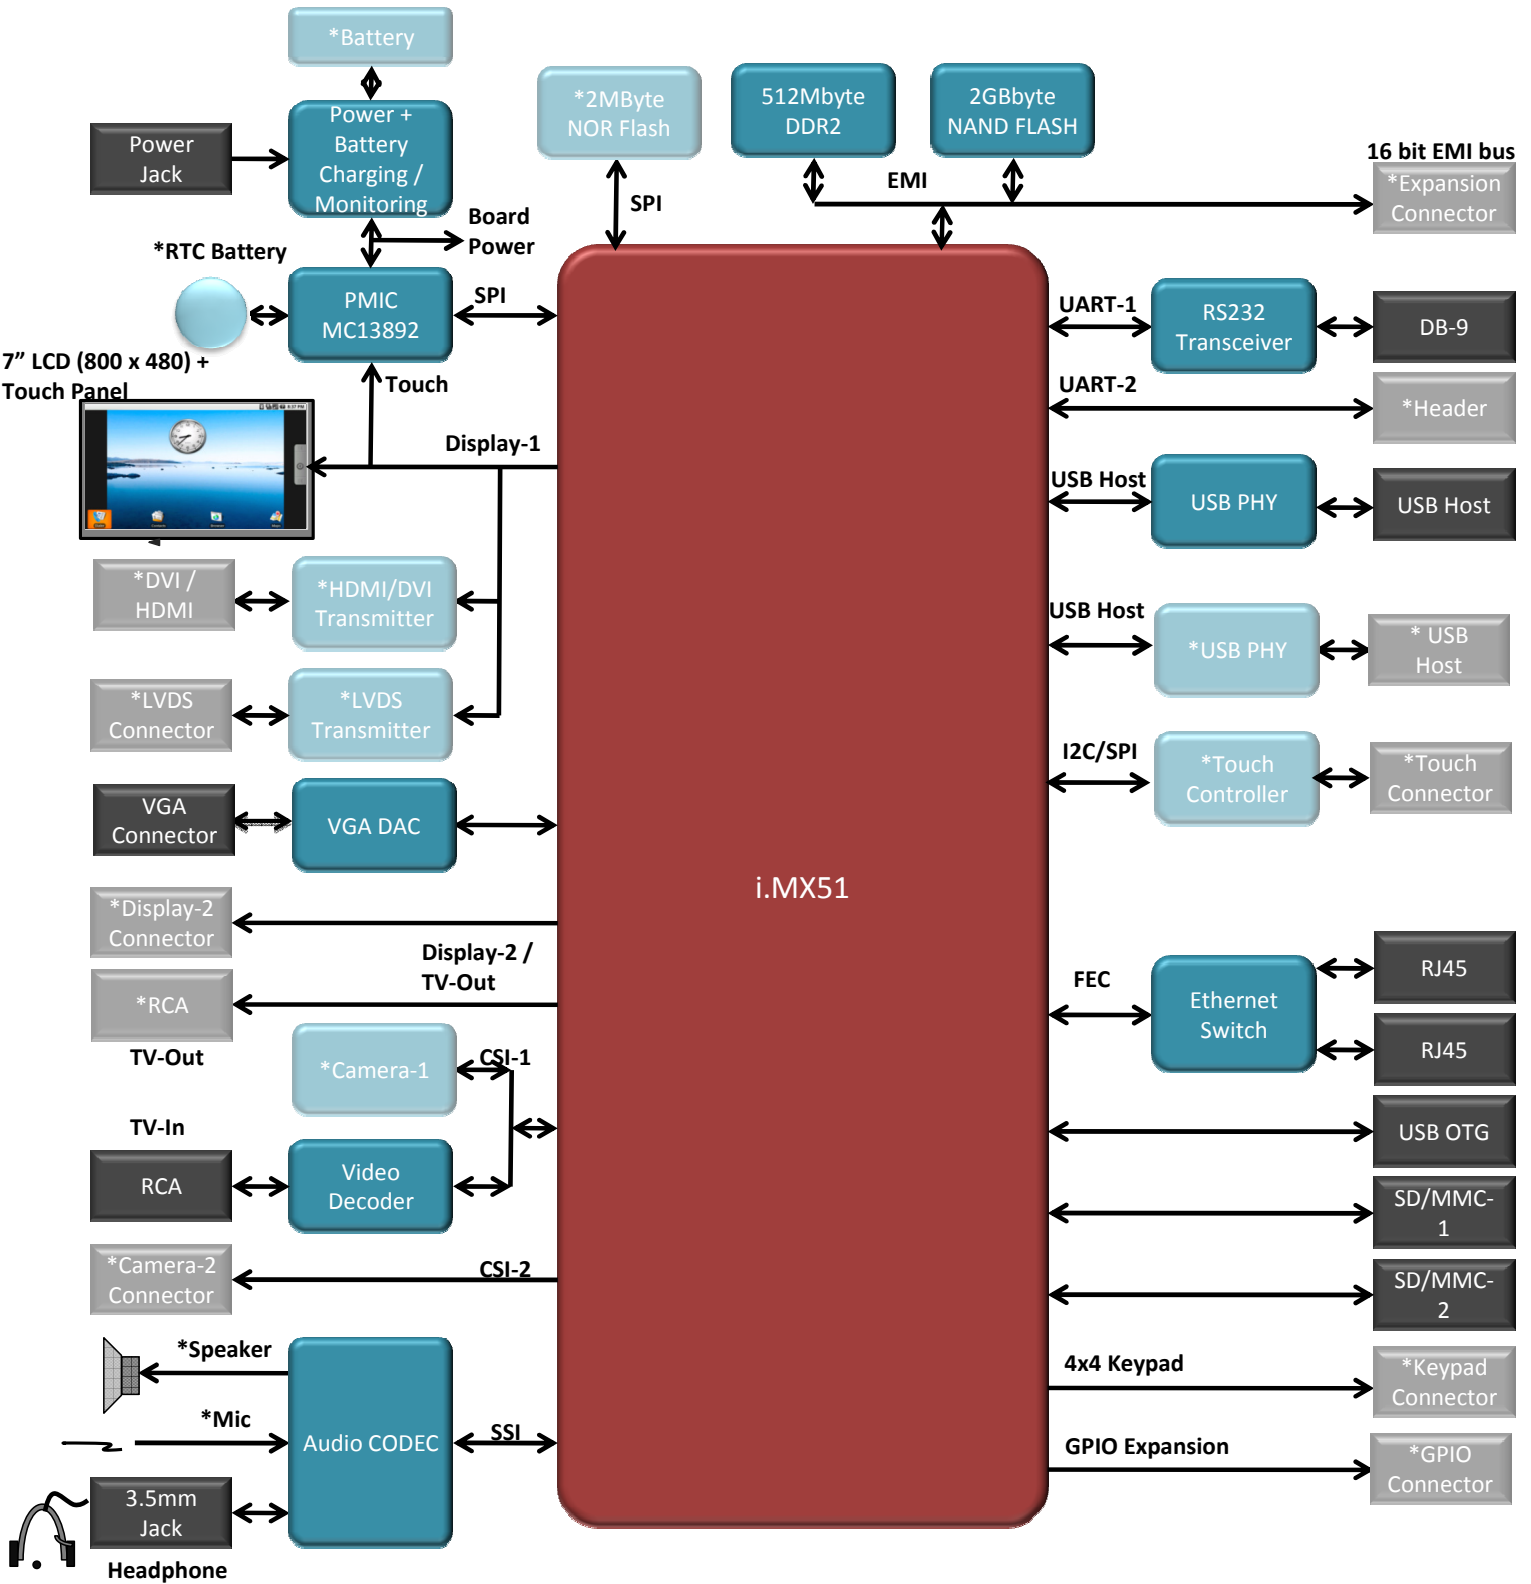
*Battery

Power Jack

Power + Battery Charging / Monitoring

Board Power

*RTC Battery

PMIC MC13892

SPI

Touch

7” LCD (800 x 480) + Touch Panel

*2MByte NOR Flash

SPI

512Mbyte DDR2

2GBbyte NAND FLASH

EMI

16 bit EMI bus

*Expansion Connector

Display-1

*DVI / HDMI

*HDMI/DVI Transmitter

*LVDS Connector

*LVDS Transmitter

VGA Connector

VGA DAC

*Display-2 Connector

Display-2 / TV-Out

*RCA

TV-Out

*Camera-1

CSI-1

TV-In

RCA

Video Decoder

*Camera-2 Connector

CSI-2

*Speaker

*Mic

Audio CODEC

SSI

3.5mm Jack

Headphone

i.MX51

UART-1

RS232 Transceiver

DB-9

UART-2

*Header

USB Host

USB PHY

USB Host

USB Host

*USB PHY

* USB Host

I2C/SPI

*Touch Controller

*Touch Connector

FEC

Ethernet Switch

RJ45

RJ45

USB OTG

SD/MMC-1

SD/MMC-2

4x4 Keypad

*Keypad Connector

GPIO Expansion

*GPIO Connector